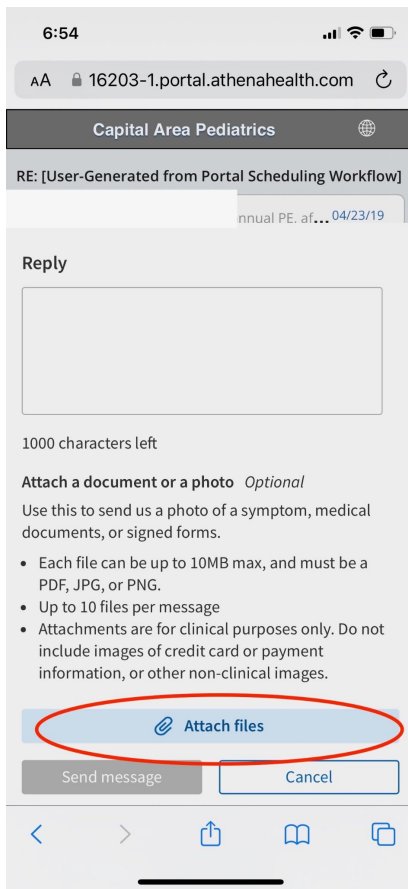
6:54

AA 16203-1.portal.athenahealth.com

Capital Area Pediatrics

RE: [User-Generated from Portal Scheduling Workflow]

nnual PE. af... 04/23/19

Reply

1000 characters left

Attach a document or a photo Optional

Use this to send us a photo of a symptom, medical documents, or signed forms.

- Each file can be up to 10MB max, and must be a PDF, JPG, or PNG.
- Up to 10 files per message
- Attachments are for clinical purposes only. Do not include images of credit card or payment information, or other non-clinical images.

Attach files

Send message

Cancel